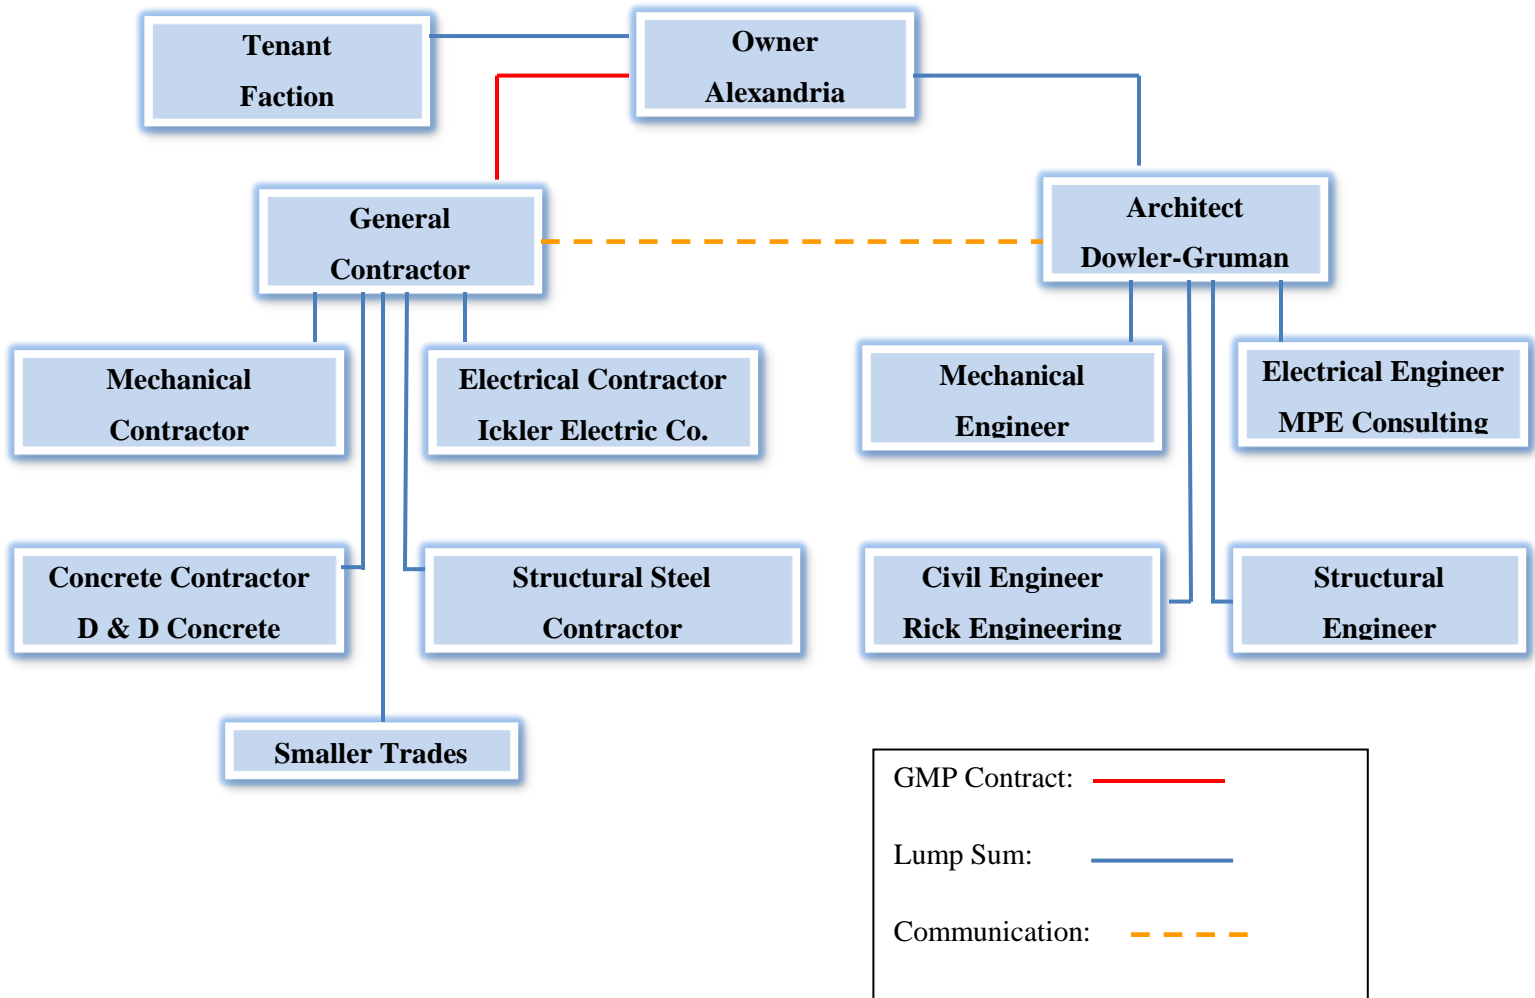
Tenant
Faction

Owner
Alexandria

General
Contractor

Architect
Dowler-Gruman

Mechanical
Contractor

Electrical Contractor
Ickler Electric Co.

Mechanical
Engineer

Electrical Engineer
MPE Consulting

Concrete Contractor
D & D Concrete

Structural Steel
Contractor

Civil Engineer
Rick Engineering

Structural
Engineer

Smaller Trades

GMP Contract:

Lump Sum:

Communication: